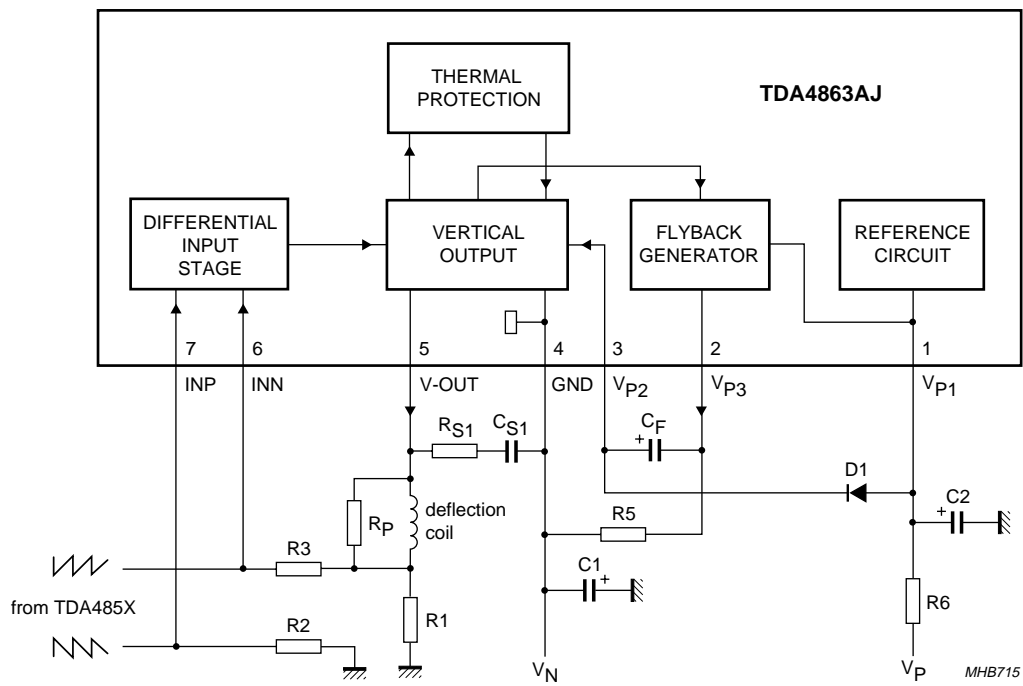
THERMAL PROTECTION

TDA4863AJ

DIFFERENTIAL INPUT STAGE

VERTICAL OUTPUT

FLYBACK GENERATOR

REFERENCE CIRCUIT

7
INP

6
INN

5
V-OUT

4
GND

3
$V_{P2}$

2
$V_{P3}$

1
$V_{P1}$

$R_{S1}$

$C_{S1}$

$C_F$

+

D1

C2

+

$R_P$

deflection coil

R5

R3

C1

+

from TDA485X

R6

R2

R1

$V_N$

$V_P$

MHB715